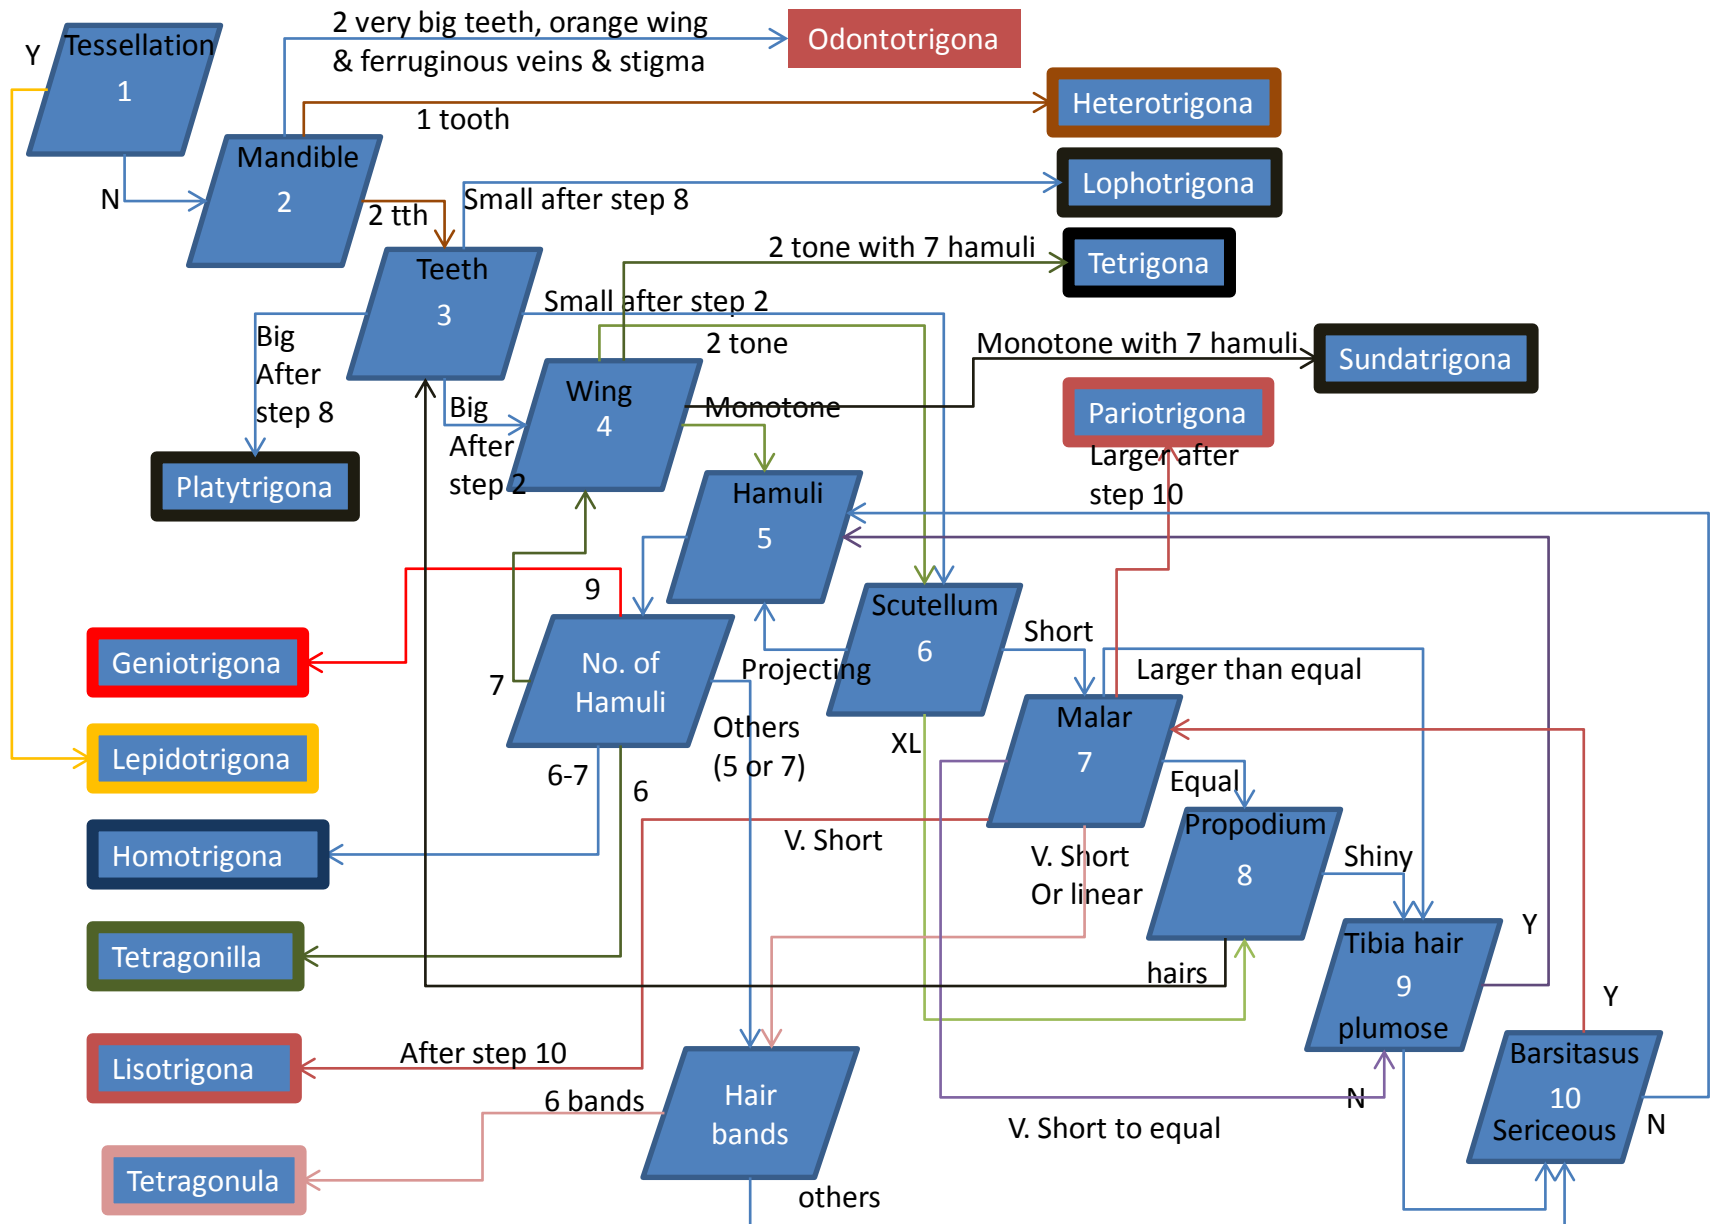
Y
Tessellation
1
N
Mandible
2
2 very big teeth, orange wing & ferruginous veins & stigma
Odontotrigona
1 tooth
Heterotrigona
2 tth
Small after step 8
Lophotrigona
Teeth
3
2 tone with 7 hamuli
Tetrigona
Small after step 2
Big After step 8
2 tone
Monotone with 7 hamuli
Sundatrigona
Wing
4
Monotone
Pariotrigona
Big After step 2
Larger after step 10
Platytrigona
Hamuli
5
9
Scutellum
6
Short
Geniotrigona
No. of Hamuli
Projecting
Larger than equal
7
Malar
7
Others (5 or 7)
XL
Lepidotrigona
6-7
6
Equal
Propodium
8
V. Short
Homotrigona
V. Short Or linear
Shiny
Tetragonilla
Tibia hair
9
plumose
Y
hairs
Y
After step 10
Barsitasus
10
Sericeous
Lisotrigona
N
6 bands
Hair bands
V. Short to equal
N
Tetragonula
others